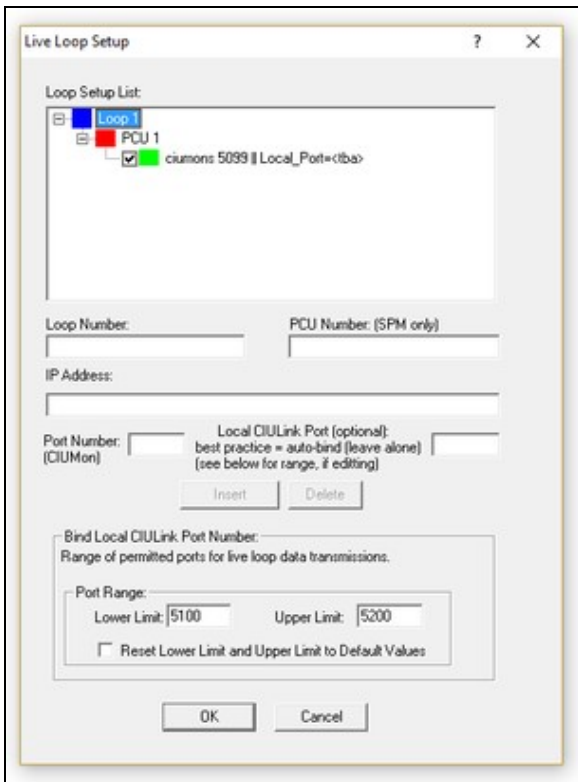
Live Loop Setup ? ×

Loop Setup List:

Loop 1
PCU 1
ciumons 5099 || Local_Port=<tba>

Loop Number:

PCU Number: (SPM only)

IP Address:

Port Number: (CIUMon)

Local CIULink Port (optional): best practice = auto-bind (leave alone) (see below for range, if editing)

Insert Delete

Bind Local CIULink Port Number:
Range of permitted ports for live loop data transmissions.

Port Range:
Lower Limit: 5100 Upper Limit: 5200

Reset Lower Limit and Upper Limit to Default Values

OK Cancel